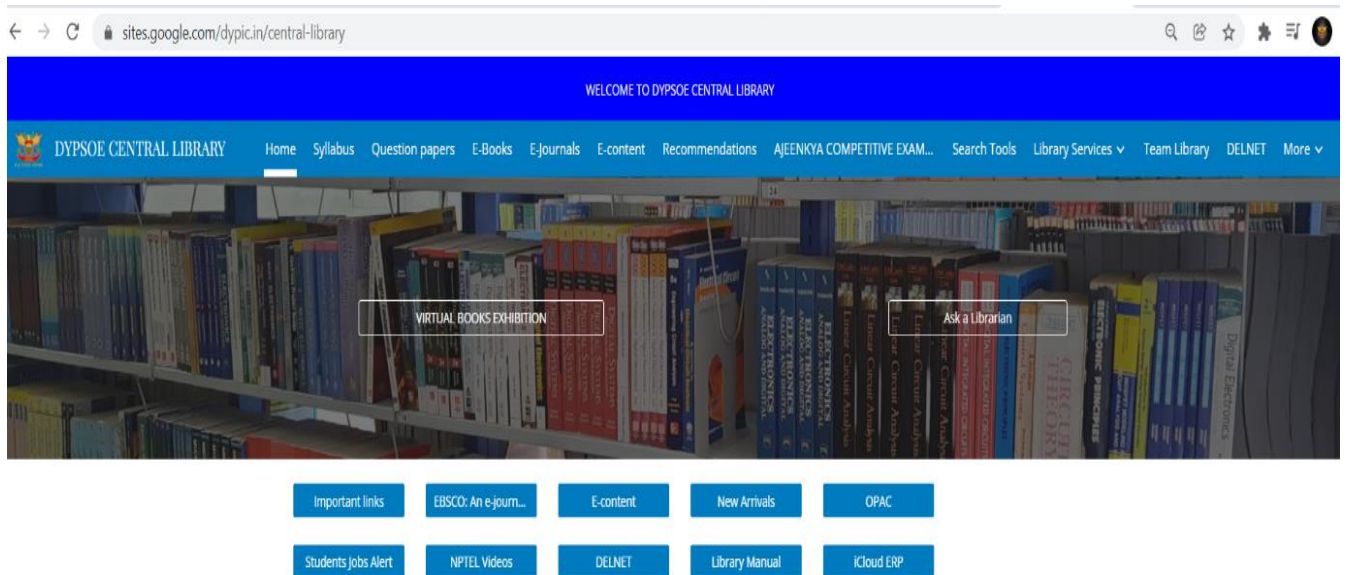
sites.google.com/dypic.in/central-library

WELCOME TO DYPSOE CENTRAL LIBRARY

DYPSOE CENTRAL LIBRARY Home Syllabus Question papers E-Books E-Journals E-content Recommendations AJEENKYA COMPETITIVE EXAM... Search Tools Library Services Team Library DELNET More

VIRTUAL BOOKS EXHIBITION

Ask a Librarian

ELECTRONICS ANALOG AND DIGITAL

Linear Circuit Analysis

CIRCUIT THEORY

ELECTRONIC PRINCIPLES

Digital Electronics

Important links

EBSCO: An e-journ...

E-content

New Arrivals

OPAC

Students Jobs Alert

NPTEL Videos

DELNET

Library Manual

iCloud ERP